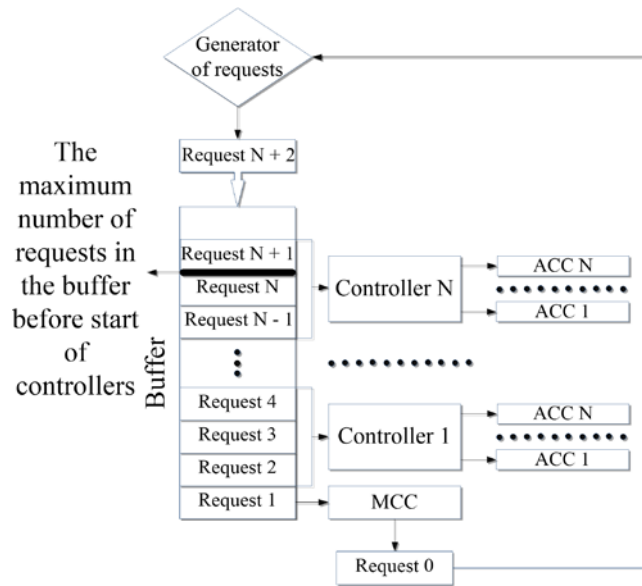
Generator of requests

Request N + 2

The maximum number of requests in the buffer before start of controllers

Buffer

Request N + 1

Request N

Request N - 1

Request 4

Request 3

Request 2

Request 1

Controller N

ACC N

ACC 1

Controller 1

ACC N

ACC 1

MCC

Request 0